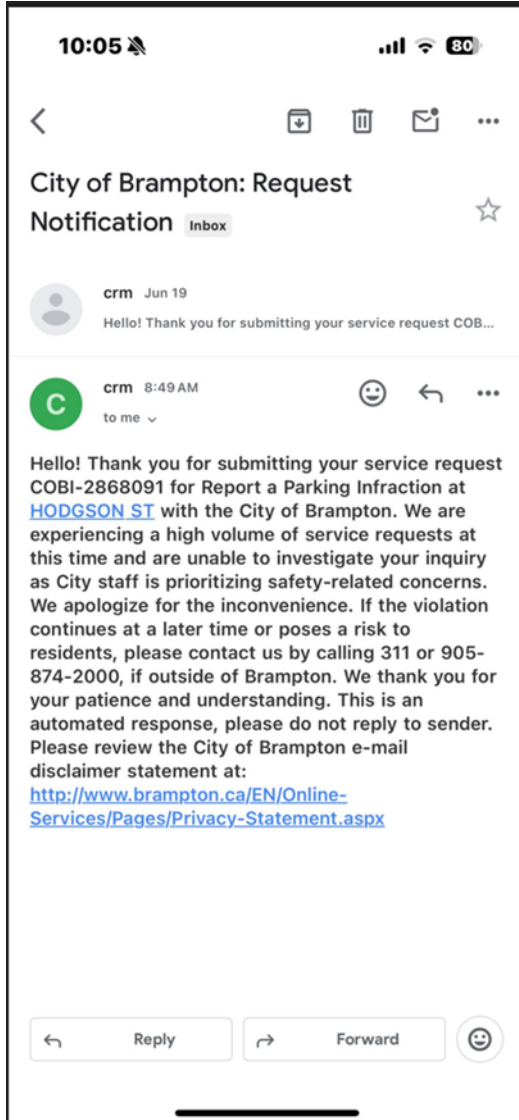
10:05

80

City of Brampton: Request Notification Inbox

crm Jun 19
Hello! Thank you for submitting your service request COB...

C crm 8:49 AM
to me

Hello! Thank you for submitting your service request COBI-2868091 for Report a Parking Infraction at HODGSON ST with the City of Brampton. We are experiencing a high volume of service requests at this time and are unable to investigate your inquiry as City staff is prioritizing safety-related concerns. We apologize for the inconvenience. If the violation continues at a later time or poses a risk to residents, please contact us by calling 311 or 905-874-2000, if outside of Brampton. We thank you for your patience and understanding. This is an automated response, please do not reply to sender. Please review the City of Brampton e-mail disclaimer statement at: http://www.brampton.ca/EN/Online-Services/Pages/Privacy-Statement.aspx

Reply

Forward